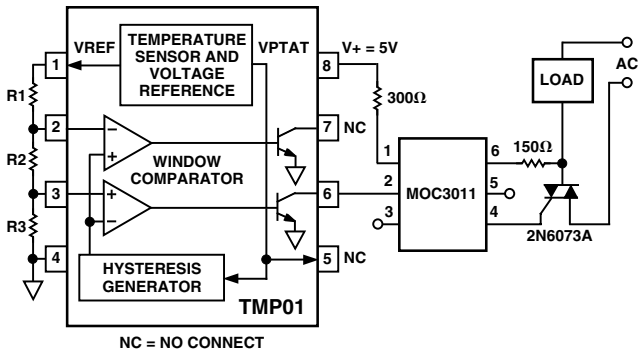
VREF
TEMPERATURE SENSOR AND VOLTAGE REFERENCE
VPTAT
V+ = 5V
LOAD
AC
1
8
R1
300Ω
2
–
7
NC
R2
+
WINDOW COMPARATOR
1
6
150Ω
3
+
6
2
MOC3011
5
–
3
4
R3
4
HYSTERESIS GENERATOR
5
NC
2N6073A
TMP01
NC = NO CONNECT